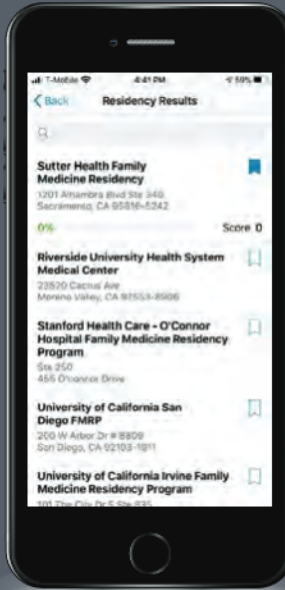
T-Mobile 4:41 PM 59%

< Back Residency Results

Sutter Health Family Medicine Residency
1201 Alhambra Blvd Ste 340
Sacramento, CA 95816-5242

0% Score 0

Riverside University Health System Medical Center
22520 Cactus Ave
Moreno Valley, CA 92553-8906

Stanford Health Care - O'Connor Hospital Family Medicine Residency Program
Ste 250
455 O'connor Drive

University of California San Diego FMRP
200 W Arbor Dr # 8809
San Diego, CA 92103-1911

University of California Irvine Family Medicine Residency Program
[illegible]